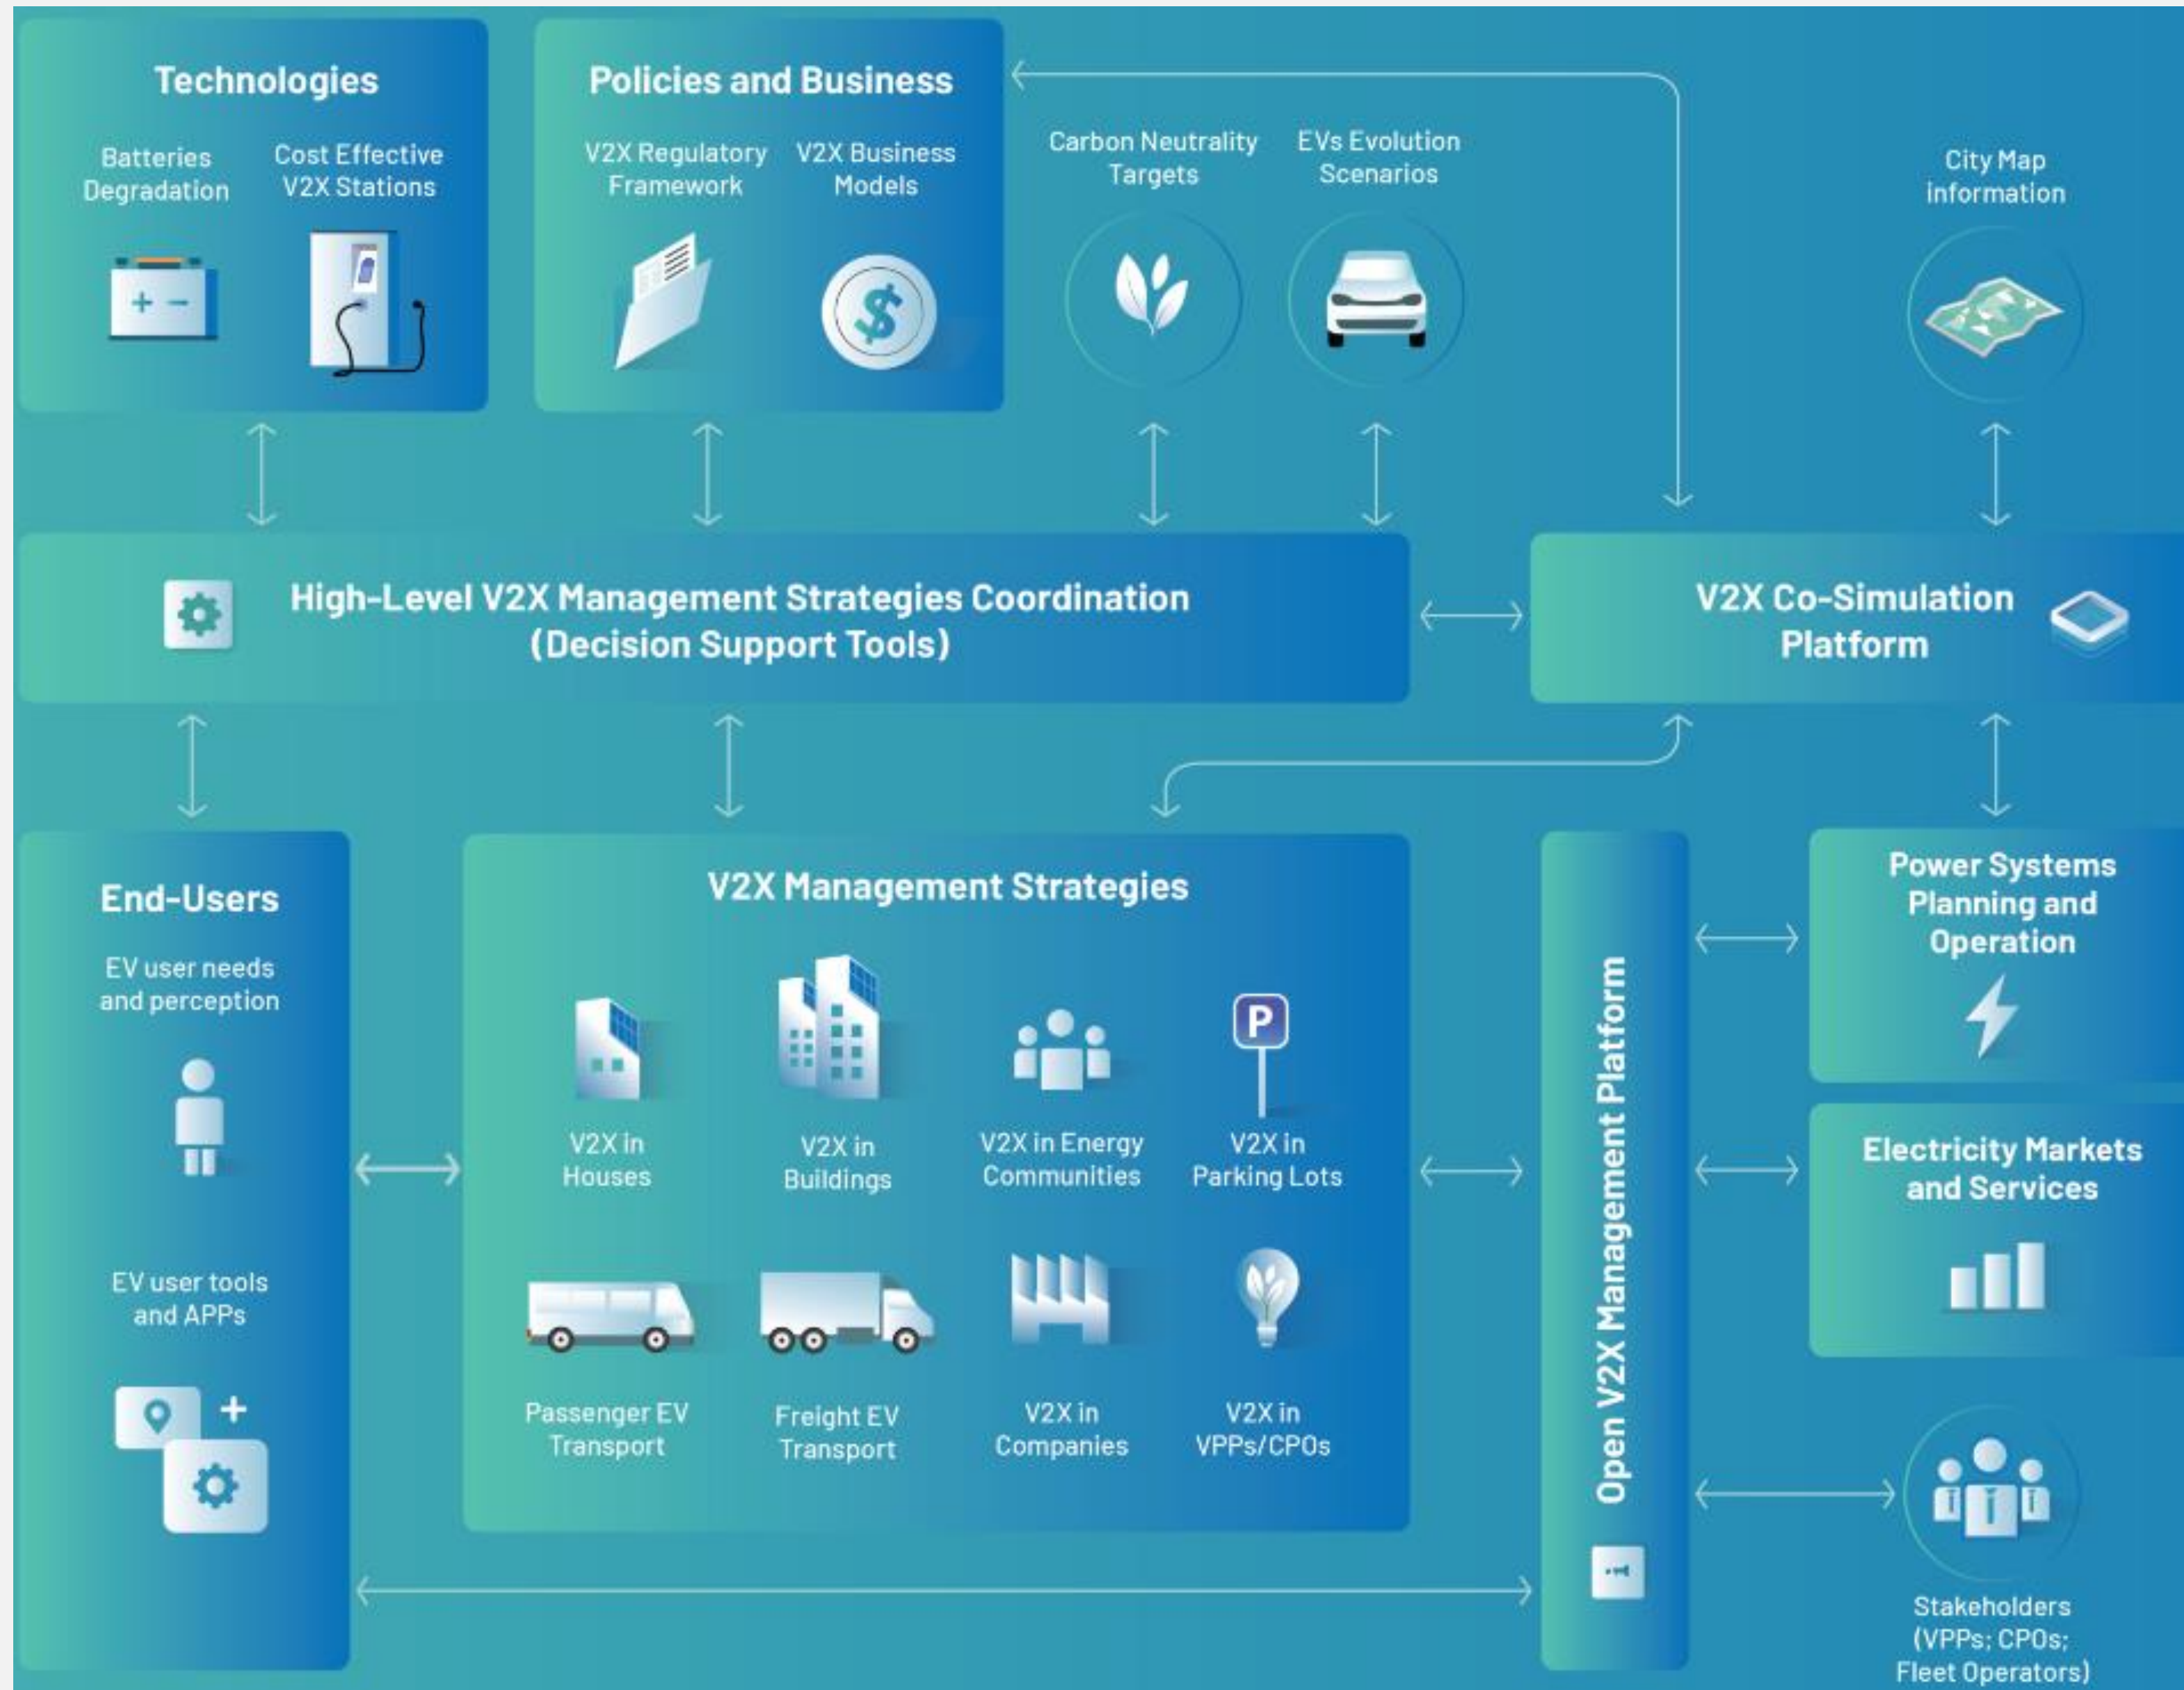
Technologies

Batteries Degradation

Cost Effective V2X Stations

Policies and Business

V2X Regulatory Framework

V2X Business Models

Carbon Neutrality Targets

EVs Evolution Scenarios

City Map information

High-Level V2X Management Strategies Coordination (Decision Support Tools)

V2X Co-Simulation Platform

End-Users

EV user needs and perception

EV user tools and APPs

V2X Management Strategies

V2X in Houses

V2X in Buildings

V2X in Energy Communities

P

V2X in Parking Lots

Passenger EV Transport

Freight EV Transport

V2X in Companies

V2X in VPPs/CPOs

Open V2X Management Platform

Power Systems Planning and Operation

Electricity Markets and Services

Stakeholders (VPPs; CPOs; Fleet Operators)